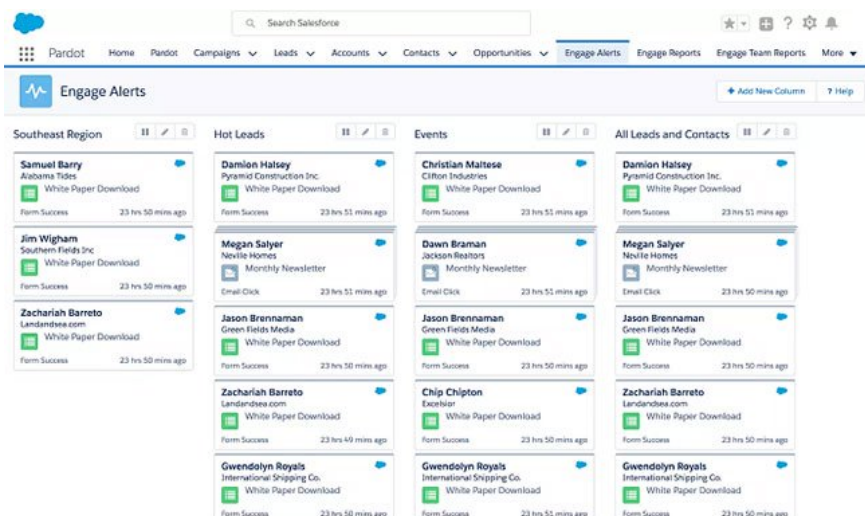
Search Salesforce

Pardot Home Pardot Campaigns Leads Accounts Contacts Opportunities Engage Alerts Engage Reports Engage Team Reports More

Engage Alerts

+ Add New Column ? Help

Southeast Region

Samuel Barry
Alabama Tides
White Paper Download
Form Success 23 hrs 50 mins ago

Jim Wigham
Southern Fields Inc
White Paper Download
Form Success 23 hrs 50 mins ago

Zachariah Barreto
Landandsea.com
White Paper Download
Form Success 23 hrs 50 mins ago

Hot Leads

Damion Halsey
Pyramid Construction Inc.
White Paper Download
Form Success 23 hrs 51 mins ago

Megan Salyer
Neville Homes
Monthly Newsletter
Email Click 23 hrs 51 mins ago

Jason Brennaman
Green Fields Media
White Paper Download
Form Success 23 hrs 50 mins ago

Zachariah Barreto
Landandsea.com
White Paper Download
Form Success 23 hrs 49 mins ago

Gwendolyn Royals
International Shipping Co.
White Paper Download
Form Success 23 hrs 50 mins ago

Events

Christian Maltese
Clifton Industries
White Paper Download
Form Success 23 hrs 50 mins ago

Dawn Braman
Jackson Realtors
Monthly Newsletter
Email Click 23 hrs 51 mins ago

Jason Brennaman
Green Fields Media
White Paper Download
Form Success 23 hrs 50 mins ago

Chip Chipton
Excelsior
White Paper Download
Form Success 23 hrs 50 mins ago

Gwendolyn Royals
International Shipping Co.
White Paper Download
Form Success 23 hrs 50 mins ago

All Leads and Contacts

Damion Halsey
Pyramid Construction Inc.
White Paper Download
Form Success 23 hrs 51 mins ago

Megan Salyer
Neville Homes
Monthly Newsletter
Email Click 23 hrs 50 mins ago

Jason Brennaman
Green Fields Media
White Paper Download
Form Success 23 hrs 50 mins ago

Zachariah Barreto
Landandsea.com
White Paper Download
Form Success 23 hrs 50 mins ago

Gwendolyn Royals
International Shipping Co.
White Paper Download
Form Success 23 hrs 50 mins ago